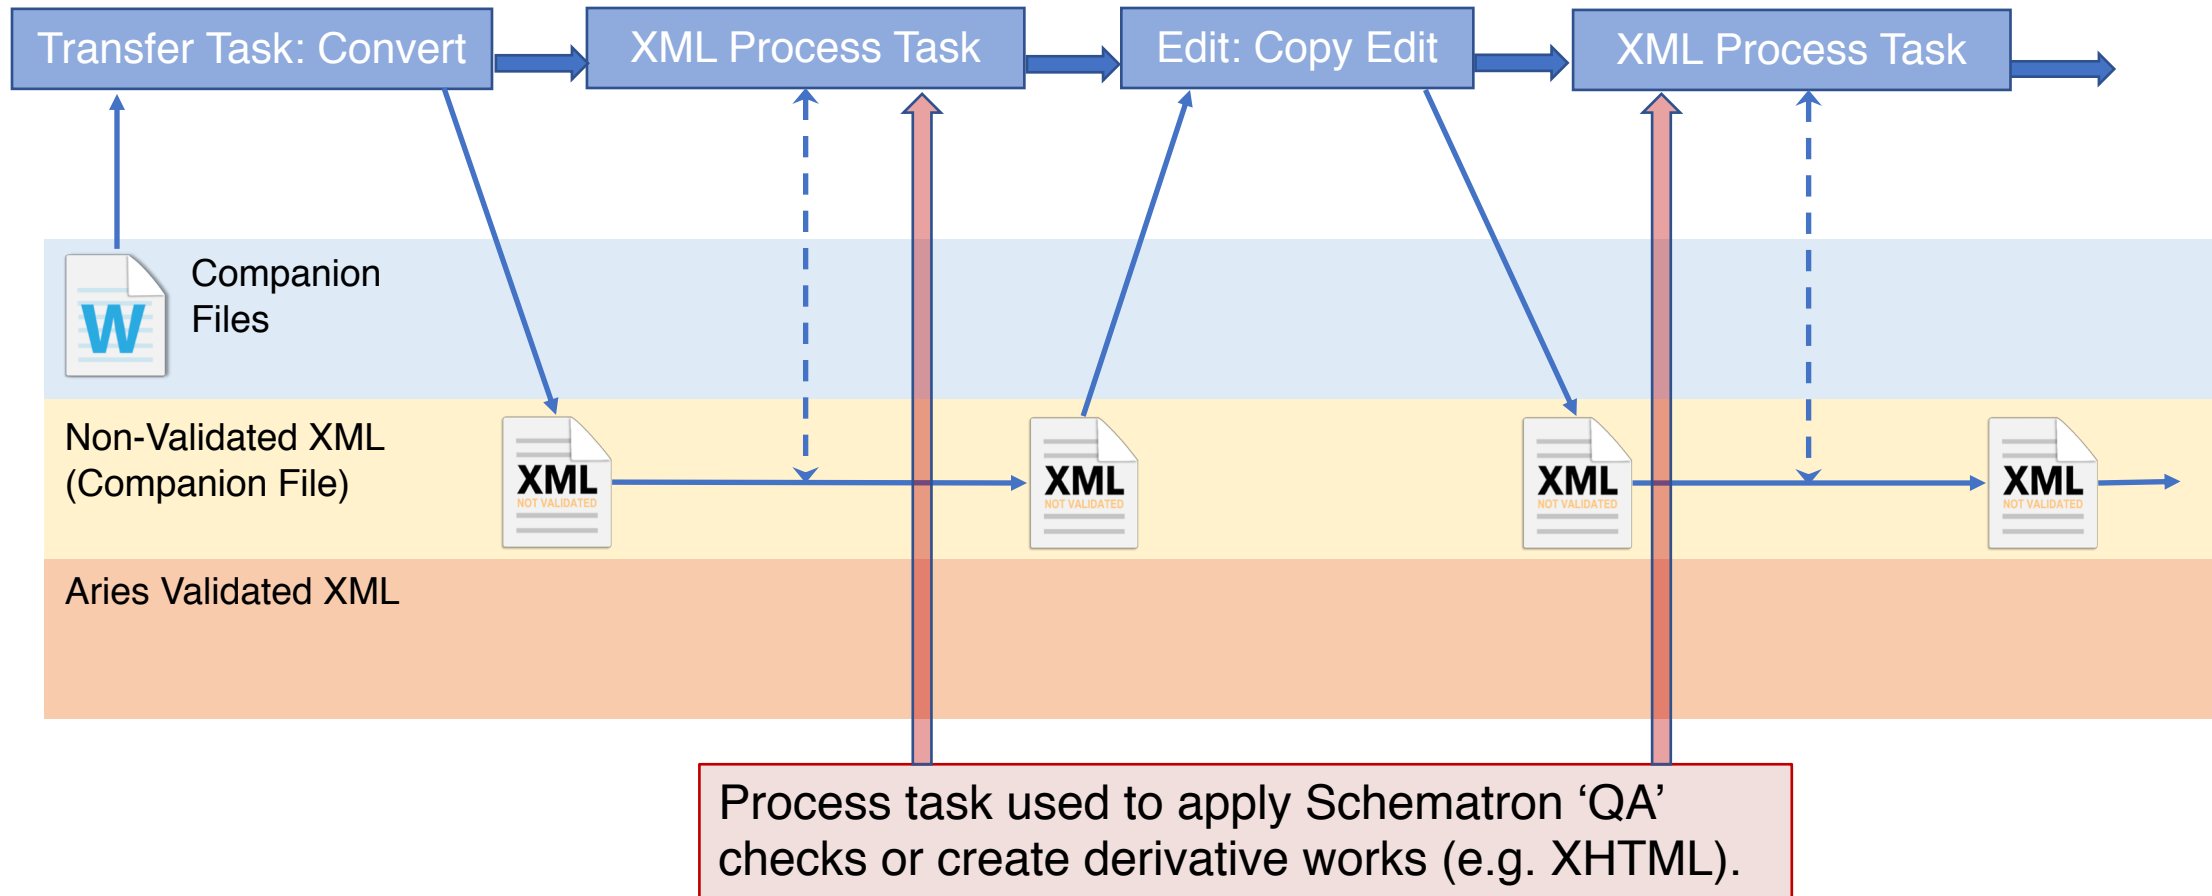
Transfer Task: Convert

XML Process Task

Edit: Copy Edit

XML Process Task

W

Companion Files

Non-Validated XML (Companion File)

XML
NOT VALIDATED

XML
NOT VALIDATED

XML
NOT VALIDATED

XML
NOT VALIDATED

Aries Validated XML

Process task used to apply Schematron ‘QA’ checks or create derivative works (e.g. XHTML).